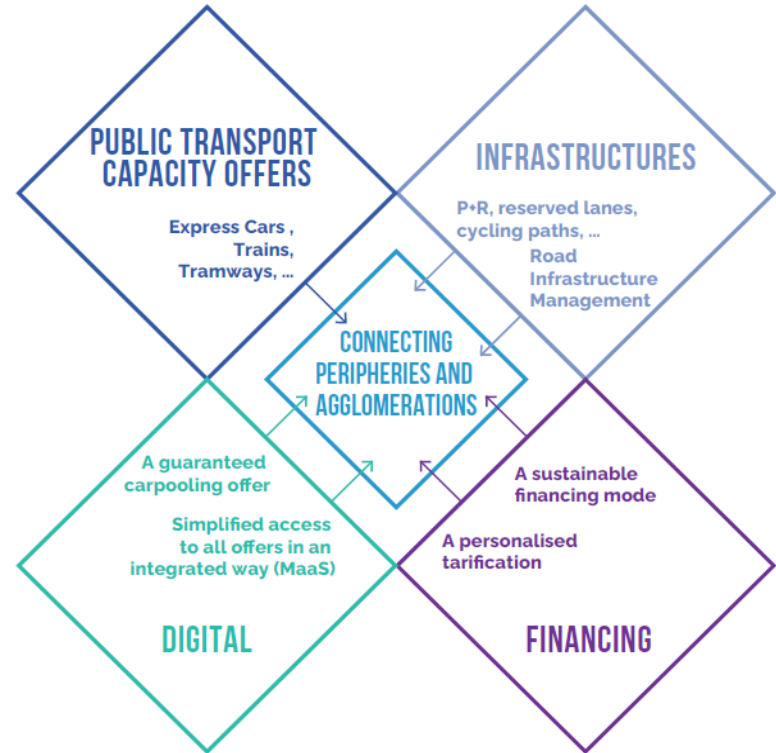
PUBLIC TRANSPORT CAPACITY OFFERS

Express Cars , Trains, Tramways, ...

INFRASTRUCTURES

P+R, reserved lanes, cycling paths, ...

Road Infrastructure Management

CONNECTING PERIPHERIES AND AGGLOMERATIONS

A guaranteed carpooling offer

Simplified access to all offers in an integrated way (MaaS)

A sustainable financing mode

A personalised tarification

DIGITAL

FINANCING